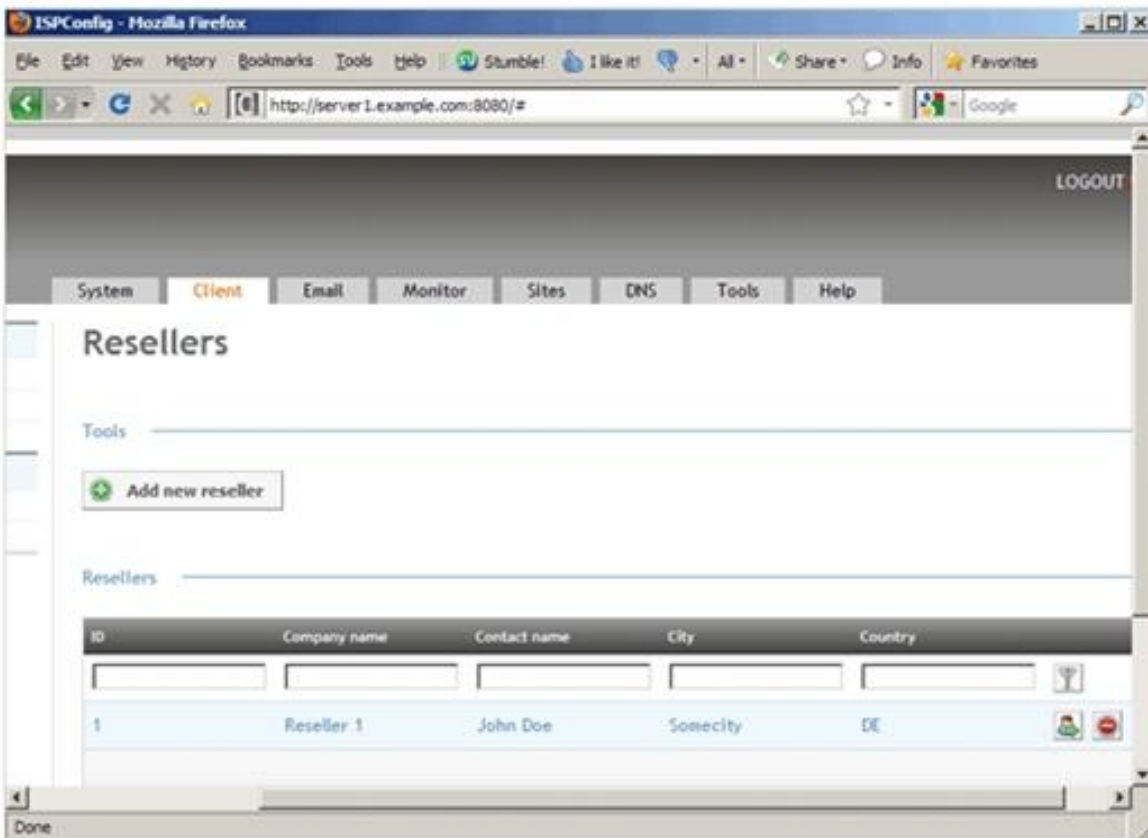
ISPConfig - Mozilla Firefox

File Edit View History Bookmarks Tools Help Stumble! I like it! All Share Info Favorites

http://server1.example.com:8080/#

Google

LOGOUT

System Client Email Monitor Sites DNS Tools Help

Resellers

Tools

Add new reseller

Resellers

| ID | Company name | Contact name | City | Country |
|---|---|---|---|---|
| 1 | Reseller 1 | John Doe | Somecity | DE |

Done